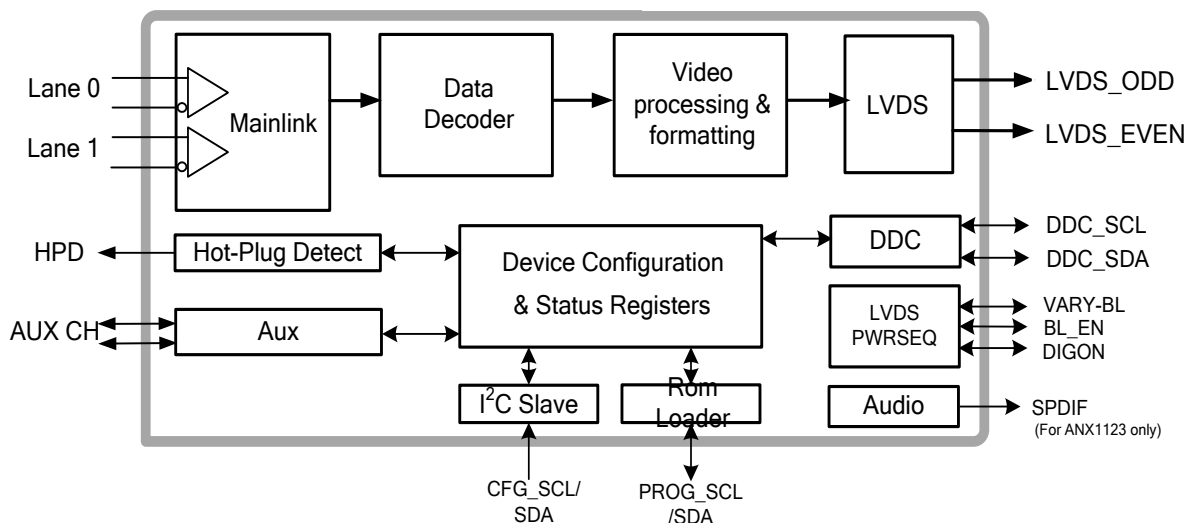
Lane 0
Lane 1
Mainlink
Data Decoder
Video processing & formatting
LVDS
LVDS_ODD
LVDS_EVEN
HPD
Hot-Plug Detect
Device Configuration & Status Registers
DDC
DDC_SCL
DDC_SDA
AUX CH
Aux
LVDS PWRSEQ
VARY-BL
BL_EN
DIGON
I$^2$C Slave
Rom Loader
Audio
SPDIF
(For ANX1123 only)
CFG_SCL/ SDA
PROG_SCL /SDA